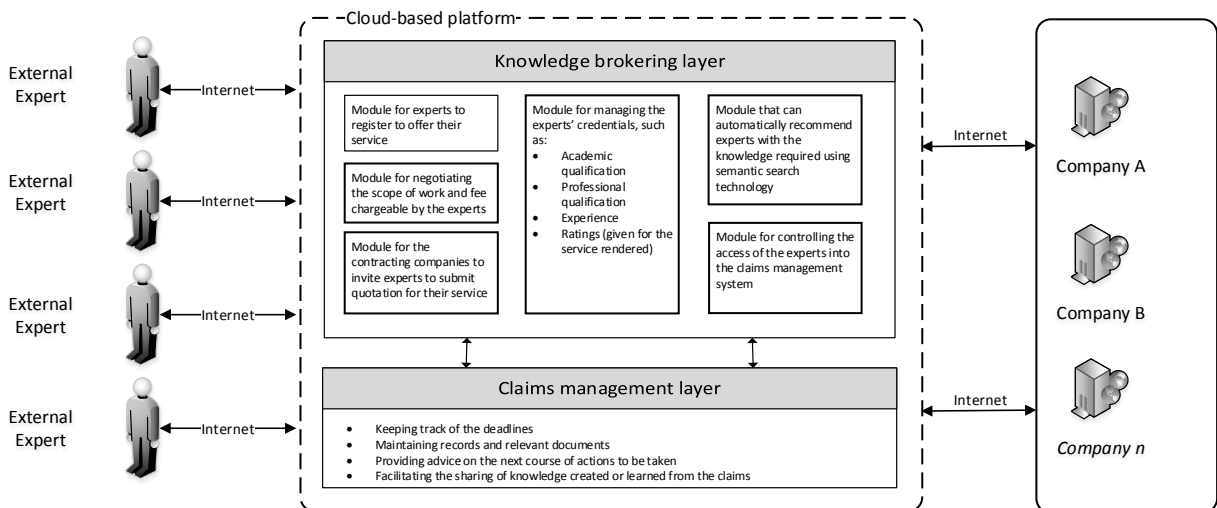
External Expert

Internet

External Expert

Internet

External Expert

Internet

External Expert

Internet

Cloud-based platform

Knowledge brokering layer

Module for experts to register to offer their service

Module for negotiating the scope of work and fee chargeable by the experts

Module for the contracting companies to invite experts to submit quotation for their service

Module for managing the experts' credentials, such as:
- Academic qualification
- Professional qualification
- Experience
- Ratings (given for the service rendered)

Module that can automatically recommend experts with the knowledge required using semantic search technology

Module for controlling the access of the experts into the claims management system

Claims management layer

- Keeping track of the deadlines
- Maintaining records and relevant documents
- Providing advice on the next course of actions to be taken
- Facilitating the sharing of knowledge created or learned from the claims

Internet

Internet

Company A

Company B

Company n